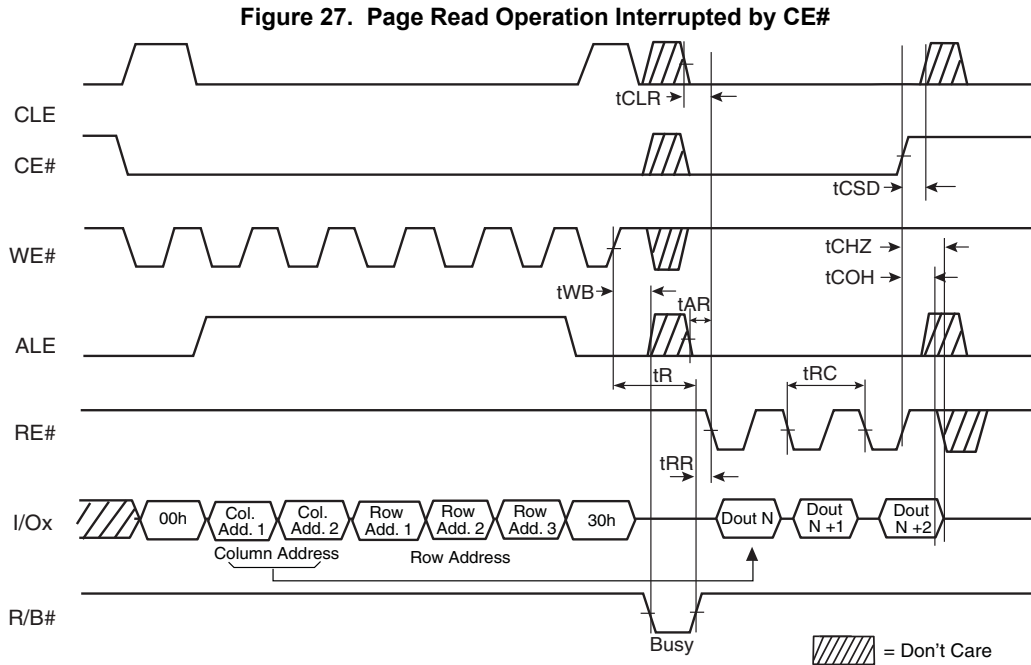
Figure 27. Page Read Operation Interrupted by CE#

CLE

CE#

WE#

ALE

RE#

I/Ox

R/B#

tCLR

tCSD

tCHZ

tCOH

tWB

tAR

tR

tRC

tRR

00h

Col. Add. 1

Col. Add. 2

Row Add. 1

Row Add. 2

Row Add. 3

30h

Dout N

Dout N +1

Dout N +2

Column Address

Row Address

Busy

= Don't Care